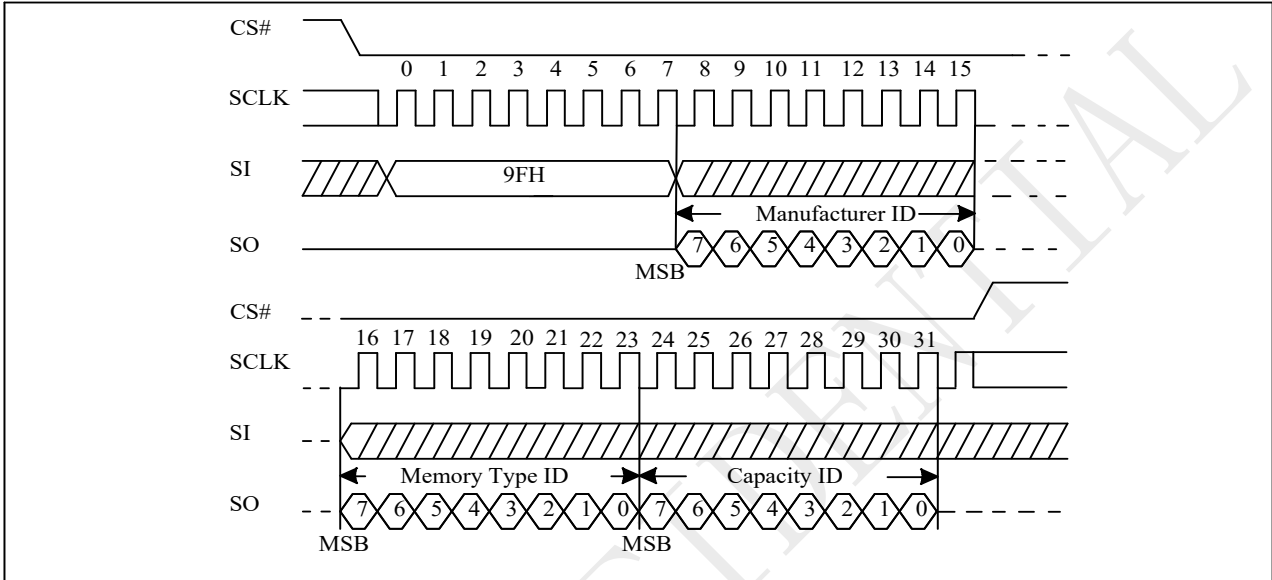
CS#

0 1 2 3 4 5 6 7 8 9 10 11 12 13 14 15

SCLK

SI

9FH

Manufacturer ID

SO

7 6 5 4 3 2 1 0

MSB

CS#

16 17 18 19 20 21 22 23 24 25 26 27 28 29 30 31

SCLK

SI

Memory Type ID

Capacity ID

SO

7 6 5 4 3 2 1 0 7 6 5 4 3 2 1 0

MSB

MSB